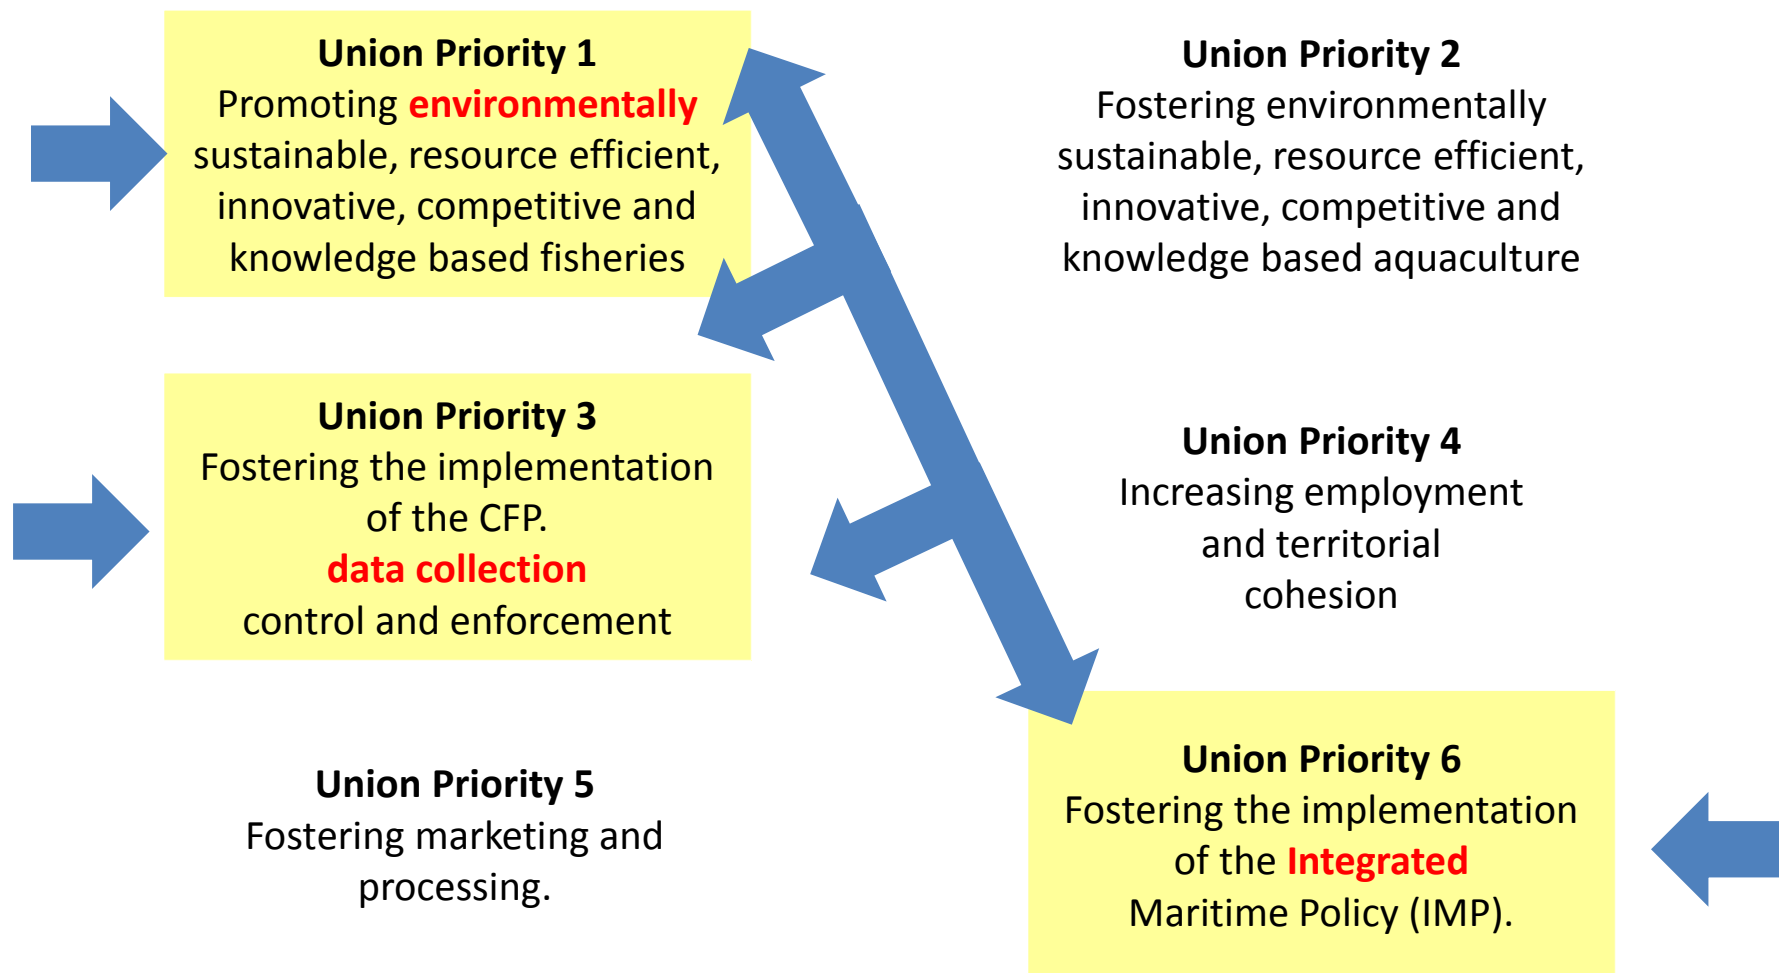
**Union Priority 1**
Promoting **environmentally** sustainable, resource efficient, innovative, competitive and knowledge based fisheries

**Union Priority 2**
Fostering environmentally sustainable, resource efficient, innovative, competitive and knowledge based aquaculture

**Union Priority 3**
Fostering the implementation of the CFP.
**data collection**
control and enforcement

**Union Priority 4**
Increasing employment and territorial cohesion

**Union Priority 5**
Fostering marketing and processing.

**Union Priority 6**
Fostering the implementation of the **Integrated** Maritime Policy (IMP).